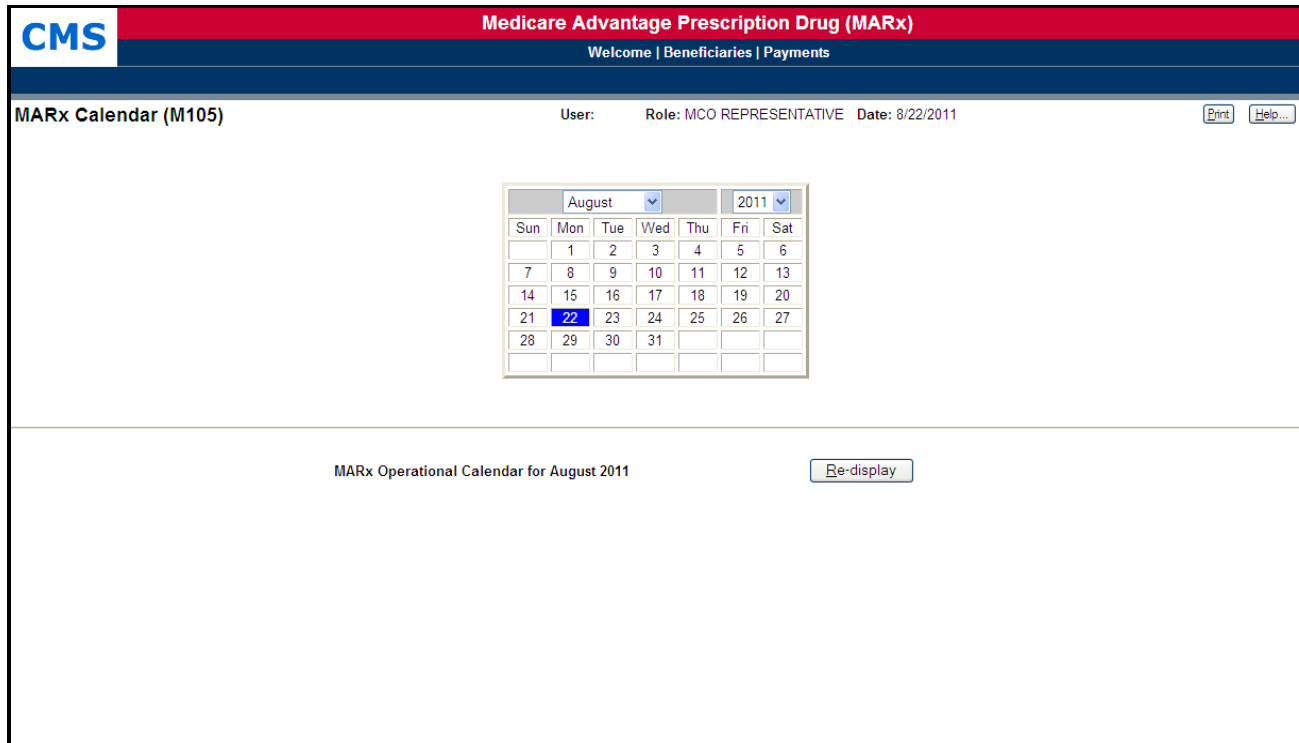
CMS

Medicare Advantage Prescription Drug (MARx)

Welcome | Beneficiaries | Payments

MARx Calendar (M105)

User: Role: MCO REPRESENTATIVE Date: 8/22/2011

Print Help...

August 2011

| Sun | Mon | Tue | Wed | Thu | Fri | Sat |
|---|---|---|---|---|---|---|
| | 1 | 2 | 3 | 4 | 5 | 6 |
| 7 | 8 | 9 | 10 | 11 | 12 | 13 |
| 14 | 15 | 16 | 17 | 18 | 19 | 20 |
| 21 | 22 | 23 | 24 | 25 | 26 | 27 |
| 28 | 29 | 30 | 31 | | | |

MARx Operational Calendar for August 2011

Re-display